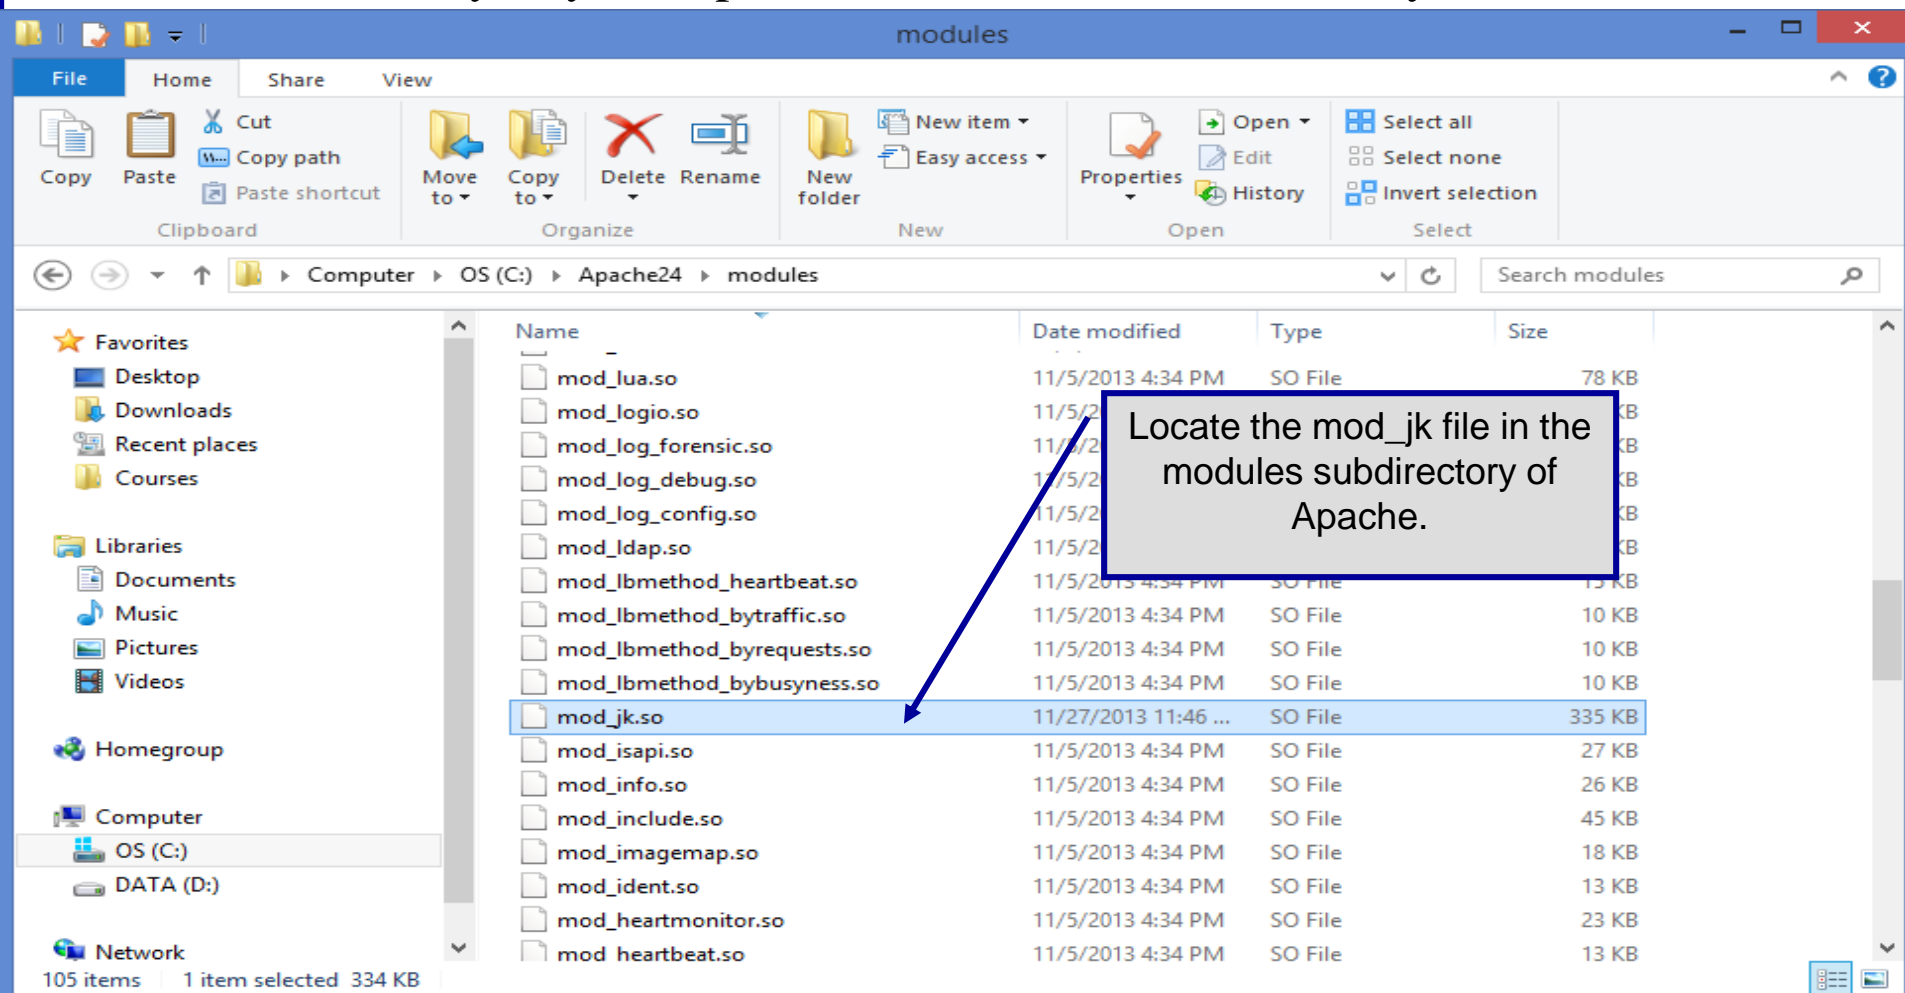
modules

File Home Share View

Copy Paste Cut Copy path Paste shortcut Clipboard

Move to Copy to Delete Rename Organize

New folder New item Easy access New

Properties Open Edit History Open

Select all Select none Invert selection Select

Computer ▸ OS (C:) ▸ Apache24 ▸ modules

Search modules

Favorites
Desktop
Downloads
Recent places
Courses

Libraries
Documents
Music
Pictures
Videos

Homegroup

Computer
OS (C:)
DATA (D:)

Network

| Name | Date modified | Type | Size |
|---|---|---|---|
| mod_lua.so | 11/5/2013 4:34 PM | SO File | 78 KB |
| mod_logio.so | 11/5/2 | | KB |
| mod_log_forensic.so | 11/5/2 | | KB |
| mod_log_debug.so | 11/5/2 | | KB |
| mod_log_config.so | 11/5/2 | | KB |
| mod_ldap.so | 11/5/2 | | KB |
| mod_lbmethod_heartbeat.so | 11/5/2013 4:34 PM | SO File | KB |
| mod_lbmethod_bytraffic.so | 11/5/2013 4:34 PM | SO File | 10 KB |
| mod_lbmethod_byrequests.so | 11/5/2013 4:34 PM | SO File | 10 KB |
| mod_lbmethod_bybusyness.so | 11/5/2013 4:34 PM | SO File | 10 KB |
| mod_jk.so | 11/27/2013 11:46 ... | SO File | 335 KB |
| mod_isapi.so | 11/5/2013 4:34 PM | SO File | 27 KB |
| mod_info.so | 11/5/2013 4:34 PM | SO File | 26 KB |
| mod_include.so | 11/5/2013 4:34 PM | SO File | 45 KB |
| mod_imagemap.so | 11/5/2013 4:34 PM | SO File | 18 KB |
| mod_ident.so | 11/5/2013 4:34 PM | SO File | 13 KB |
| mod_heartmonitor.so | 11/5/2013 4:34 PM | SO File | 23 KB |
| mod_heartbeat.so | 11/5/2013 4:34 PM | SO File | 13 KB |

Locate the mod_jk file in the modules subdirectory of Apache.

105 items 1 item selected 334 KB